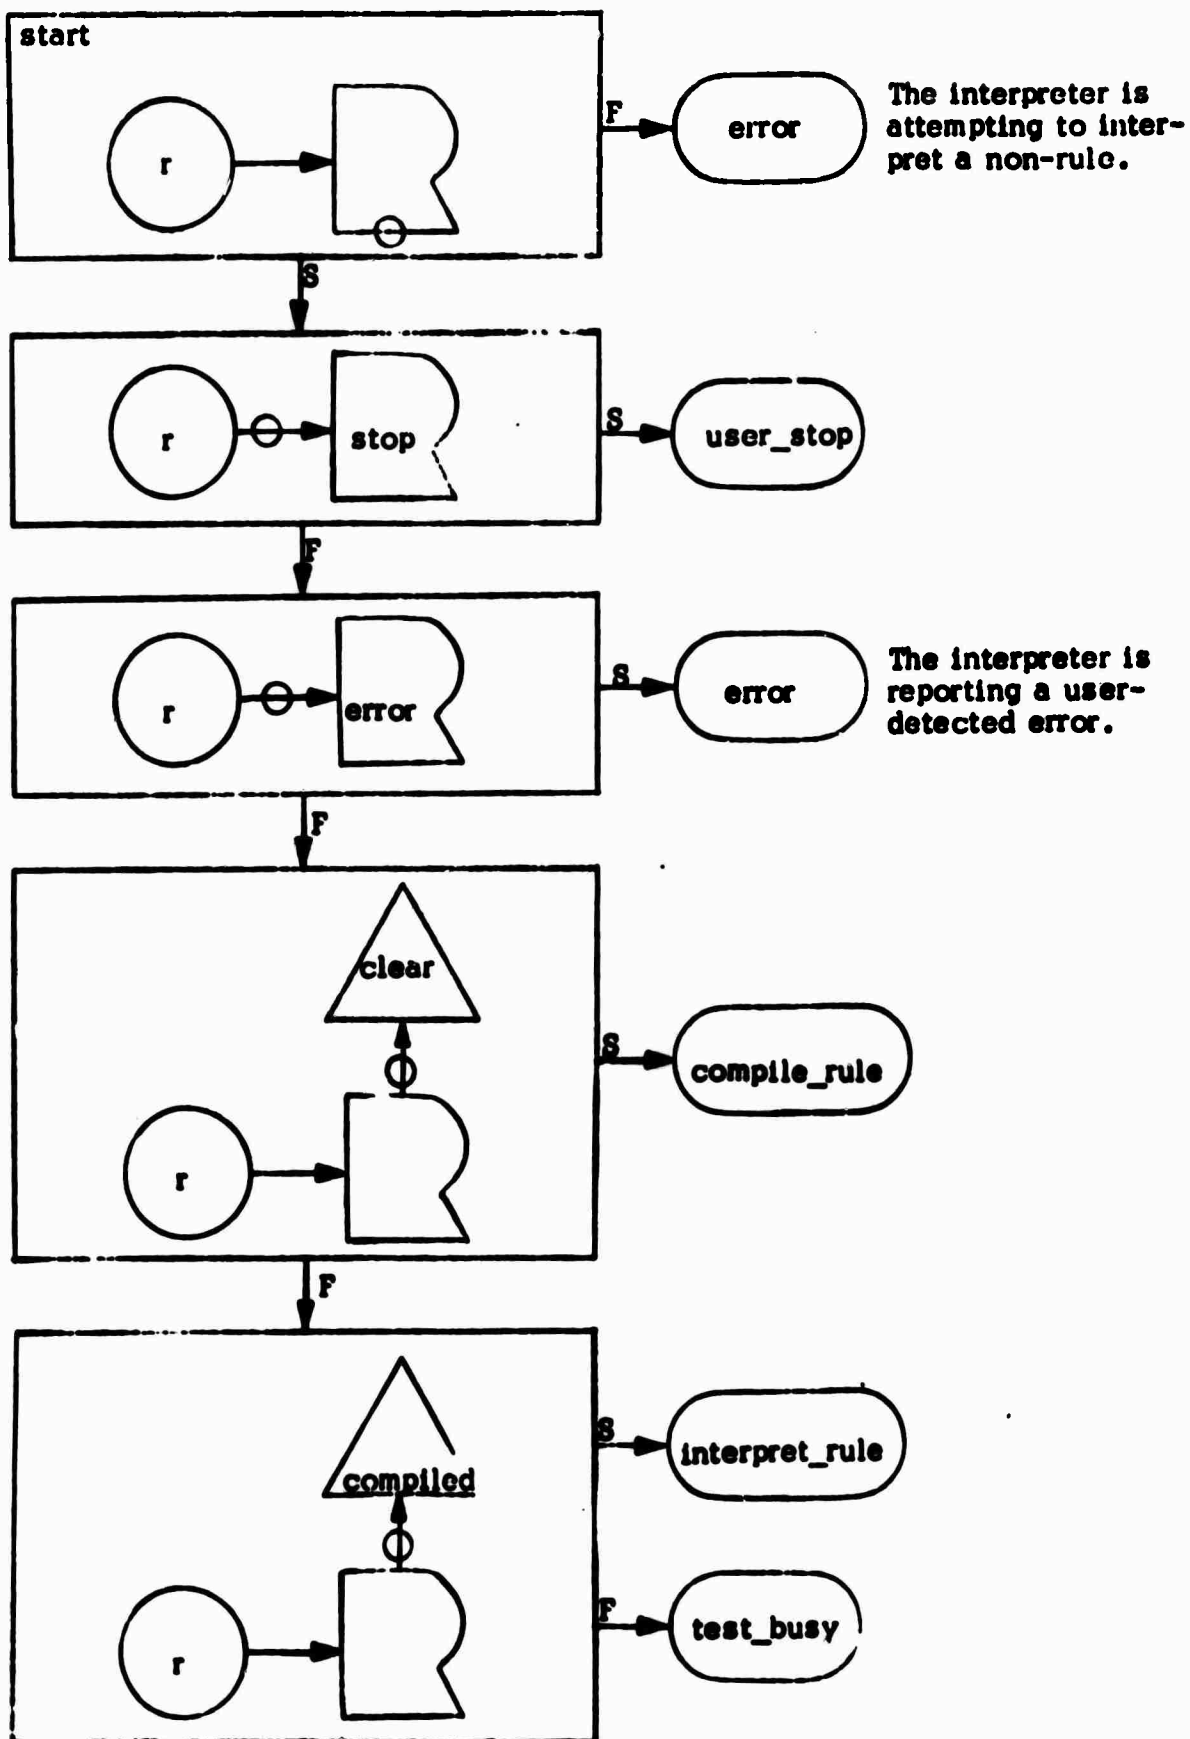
start

r

F

error

The interpreter is attempting to interpret a non-rule.

S

r

stop

S

user_stop

F

r

error

S

error

The interpreter is reporting a user-detected error.

F

clear

r

S

compile_rule

F

compiled

r

S

interpret_rule

F

test_busy